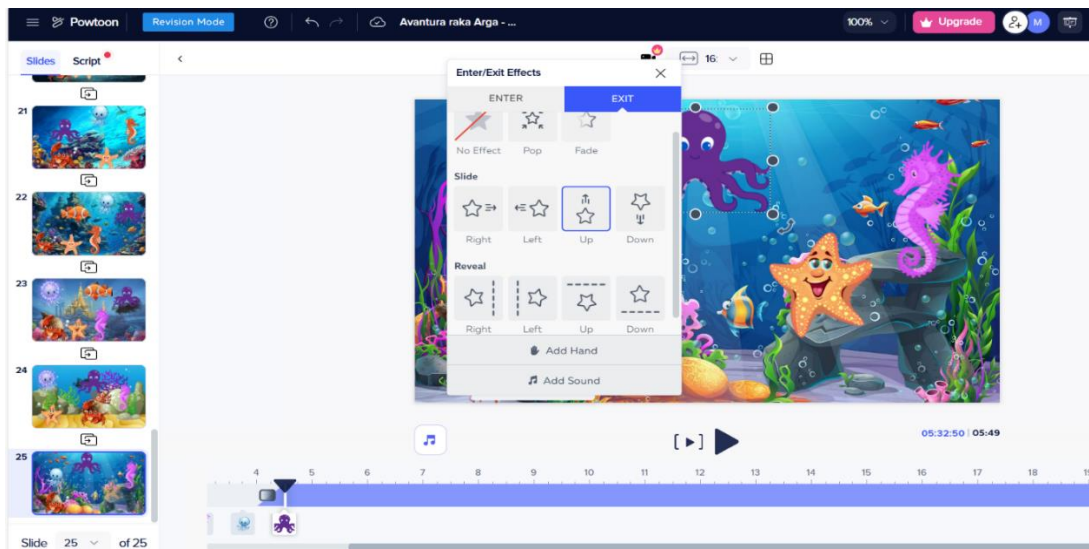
Powtoon Revision Mode Avantura raka Arga - ... 100% Upgrade M

Slides Script

21

22

23

24

25

Slide 25 of 25

16:

Enter/Exit Effects

ENTER EXIT

No Effect Pop Fade

Slide

Right Left Up Down

Reveal

Right Left Up Down

Add Hand

Add Sound

05:32:50 | 05:49

4 5 6 7 8 9 10 11 12 13 14 15 16 17 18